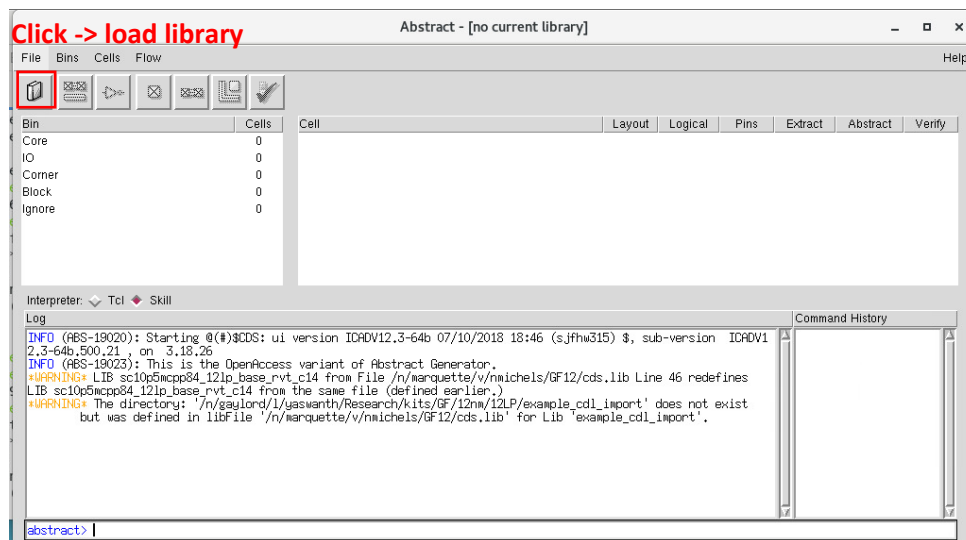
Click -> load library

Abstract - [no current library]

File Bins Cells Flow

Help

| Bin | Cells |
|---|---|
| Core | 0 |
| IO | 0 |
| Corner | 0 |
| Block | 0 |
| Ignore | 0 |

| Cell | Layout | Logical | Pins | Extract | Abstract | Verify |
|---|---|---|---|---|---|---|

Interpreter: Tcl Skill

Log

Command History

INFO (ABS-19020): Starting @(#)$CDS: ui version ICADV12.3-64b 07/10/2018 18:46 (sjfhw315) $, sub-version ICADV12.3-64b.500.21 , on 3.18.26
INFO (ABS-19023): This is the OpenAccess variant of Abstract Generator.
*WARNING* LIB sc10p5mcpp84_12lp_base_rvt_c14 from File /n/marquette/v/nmichels/GF12/cds.lib Line 46 redefines LIB sc10p5mcpp84_12lp_base_rvt_c14 from the same file (defined earlier.)
*WARNING* The directory: '/n/gaylord/l/yaswanth/Research/kits/GF/12nm/12LP/example_cdl_import' does not exist but was defined in libFile '/n/marquette/v/nmichels/GF12/cds.lib' for Lib 'example_cdl_import'.

abstract>